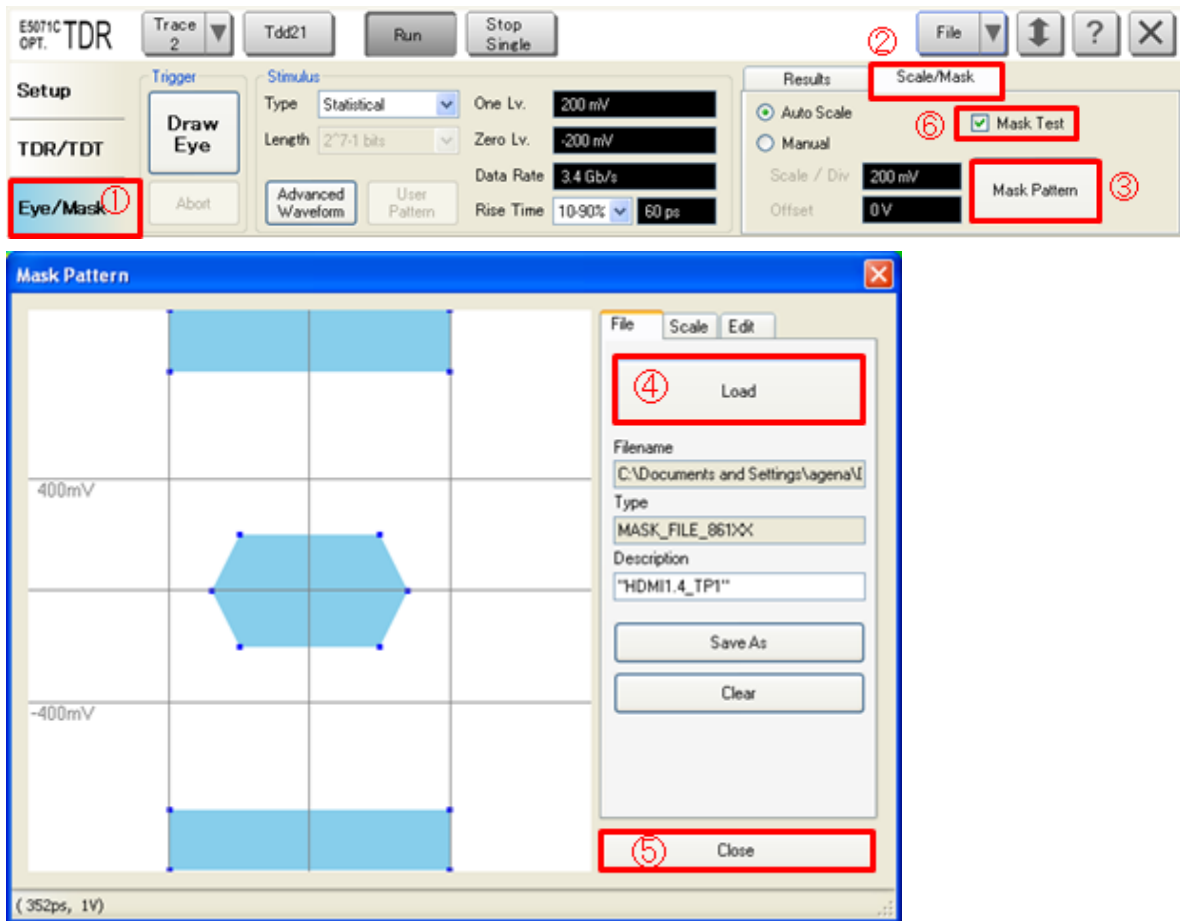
E5071C OPT. TDR

Trace 2

Tdd21

Run

Stop Single

File

?

②

Setup

TDR/TDT

Eye/Mask ①

Trigger

Draw Eye

Abort

Stimulus

Type Statistical

Length 2^7-1 bits

Advanced Waveform

User Pattern

One Lv. 200 mV

Zero Lv. -200 mV

Data Rate 3.4 Gb/s

Rise Time 10-90% 60 ps

Results

Scale/Mask

Auto Scale

Manual

Scale / Div 200 mV

Offset 0 V

⑥ Mask Test

Mask Pattern ③

Mask Pattern

400mV

-400mV

File

Scale

Edit

④ Load

Filename

C:\Documents and Settings\agena\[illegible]

Type

MASK_FILE_861XX

Description

"HDMI1.4_TP1"

Save As

Clear

⑤ Close

( 352ps, 1V)